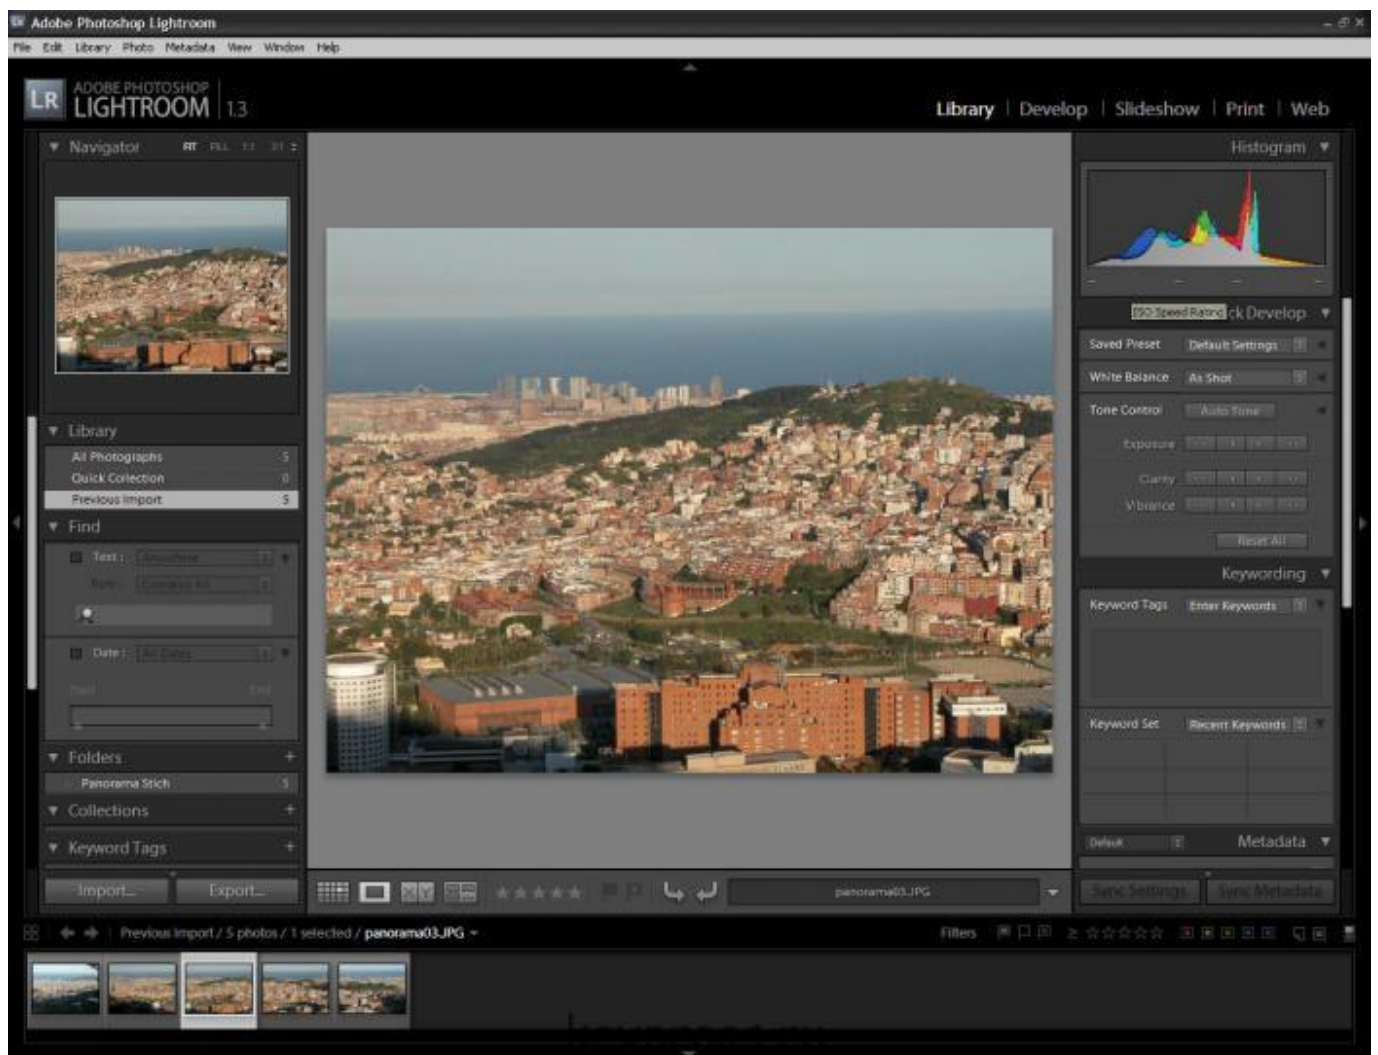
Adobe Photoshop Lightroom

File Edit Library Photo Metadata View Window Help

LR ADOBE PHOTOSHOP LIGHTROOM 1.3

Library | Develop | Slideshow | Print | Web

Navigator FIT FILL 1:1 3:1

Library
All Photographs 5
Quick Collection 0
Previous Import 5

Find
Text : Anywhere
Rule : Contains All

Date : All Dates
Start End

Folders
Panorama Stich 5

Collections

Keyword Tags

Import... Export...

Histogram

ISO Speed Rating ck Develop

Saved Preset Default Settings
White Balance As Shot
Tone Control Auto Tone
Exposure
Clarity
Vibrance
Reset All

Keywording
Keyword Tags Enter Keywords

Keyword Set Recent Keywords

Default Metadata

Sync Settings Sync Metadata

panorama03.JPG

Previous Import / 5 photos / 1 selected / panorama03.JPG

Filters